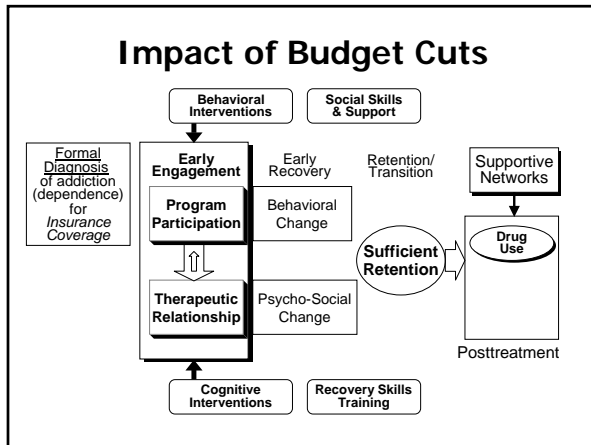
Impact of Budget Cuts

Behavioral Interventions

Social Skills & Support

Formal Diagnosis of addiction (dependence) for Insurance Coverage

Early Engagement

Early Recovery

Retention/ Transition

Supportive Networks

Program Participation

Behavioral Change

Sufficient Retention

Drug Use

Therapeutic Relationship

Psycho-Social Change

Posttreatment

Cognitive Interventions

Recovery Skills Training